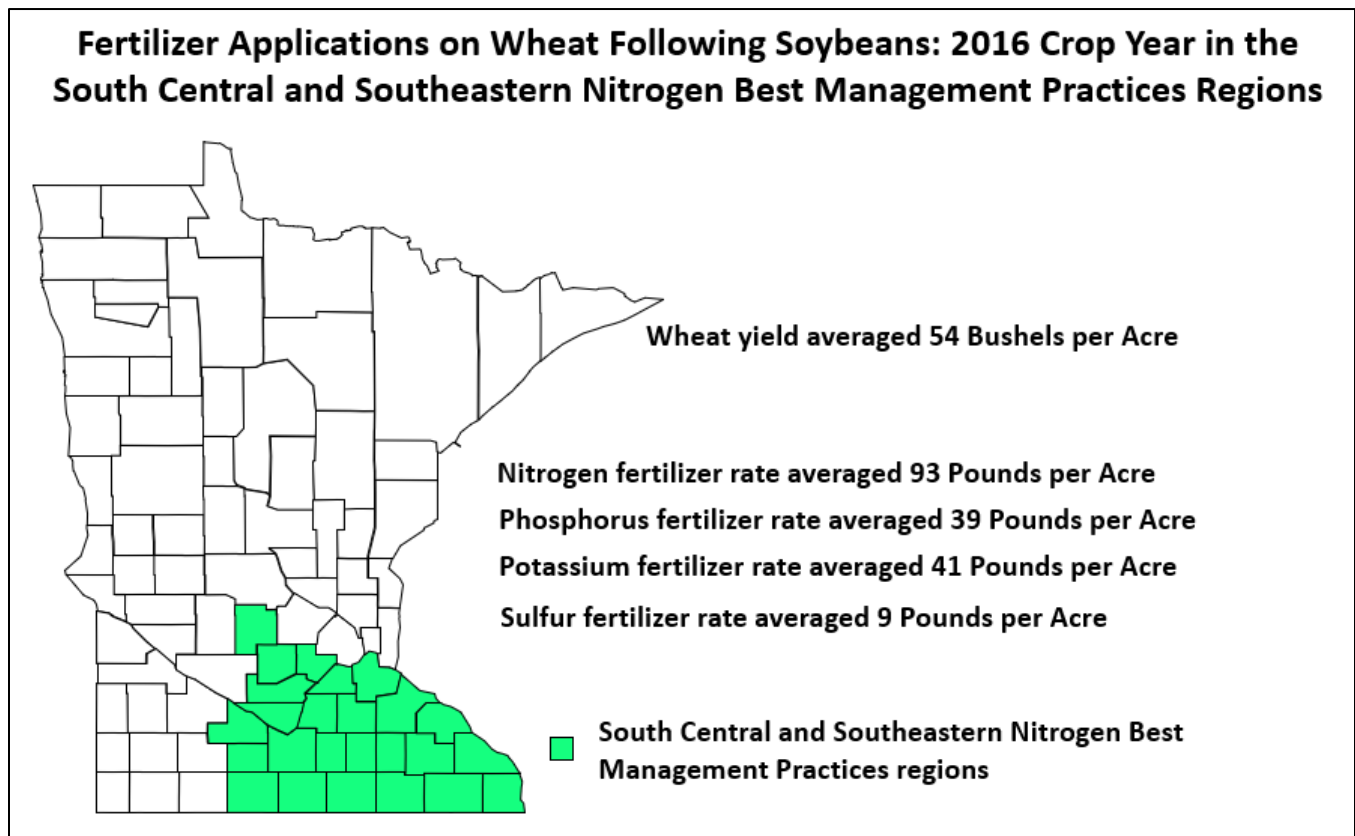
Fertilizer Applications on Wheat Following Soybeans: 2016 Crop Year in the South Central and Southeastern Nitrogen Best Management Practices Regions

Wheat yield averaged 54 Bushels per Acre

Nitrogen fertilizer rate averaged 93 Pounds per Acre

Phosphorus fertilizer rate averaged 39 Pounds per Acre

Potassium fertilizer rate averaged 41 Pounds per Acre

Sulfur fertilizer rate averaged 9 Pounds per Acre

South Central and Southeastern Nitrogen Best Management Practices regions